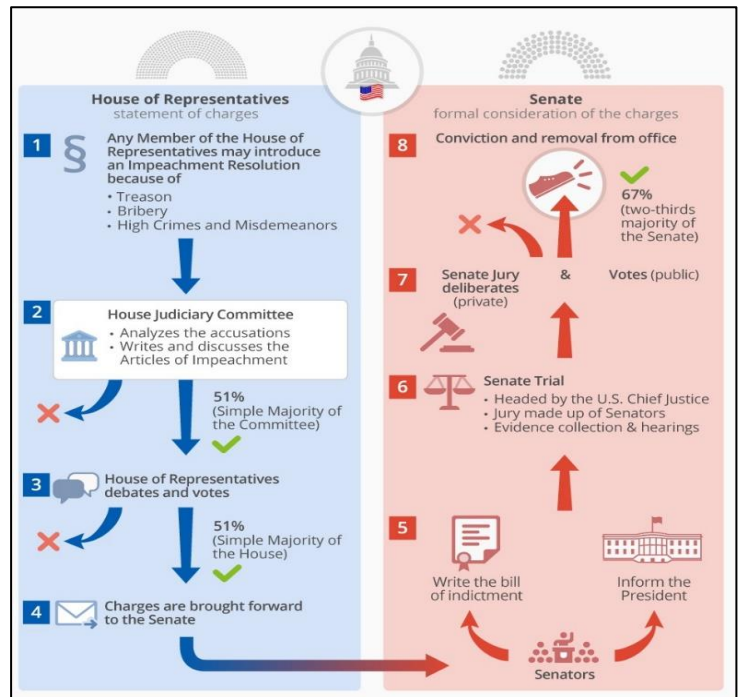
House of Representatives
statement of charges

1 § Any Member of the House of Representatives may introduce an Impeachment Resolution because of
• Treason
• Bribery
• High Crimes and Misdemeanors

2 House Judiciary Committee
• Analyzes the accusations
• Writes and discusses the Articles of Impeachment

51%
(Simple Majority of the Committee)

3 House of Representatives debates and votes

51%
(Simple Majority of the House)

4 Charges are brought forward to the Senate

Senate
formal consideration of the charges

8 Conviction and removal from office

67%
(two-thirds majority of the Senate)

7 Senate Jury deliberates (private) & Votes (public)

6 Senate Trial
• Headed by the U.S. Chief Justice
• Jury made up of Senators
• Evidence collection & hearings

5 Write the bill of indictment

Inform the President

Senators